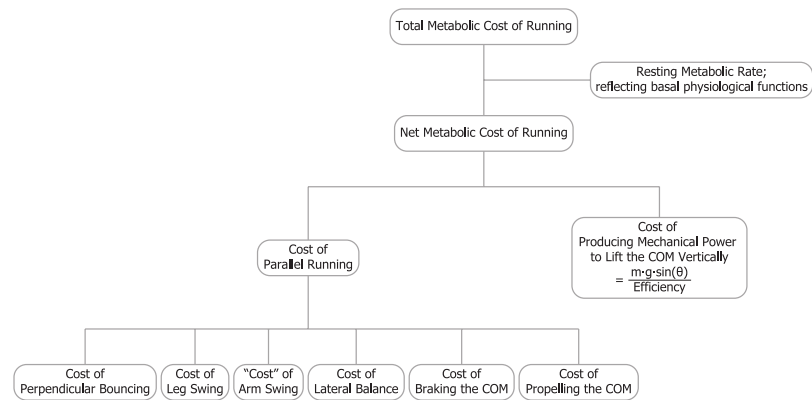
Total Metabolic Cost of Running

Resting Metabolic Rate; reflecting basal physiological functions

Net Metabolic Cost of Running

Cost of Parallel Running

Cost of Producing Mechanical Power to Lift the COM Vertically $= \frac{m \cdot g \cdot \sin(\theta)}{\text{Efficiency}}$

Cost of Perpendicular Bouncing

Cost of Leg Swing

"Cost" of Arm Swing

Cost of Lateral Balance

Cost of Braking the COM

Cost of Propelling the COM